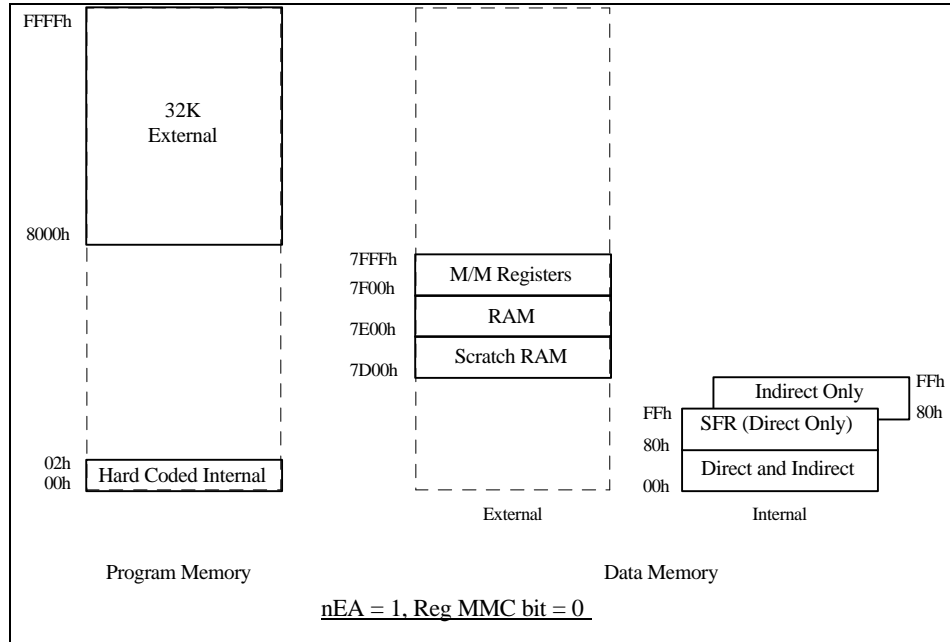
FFFFh

32K
External

8000h

02h
00h
Hard Coded Internal

7FFFh
7F00h
7E00h
7D00h
M/M Registers
RAM
Scratch RAM

External

Indirect Only
FFh
80h

FFh
80h
00h
SFR (Direct Only)
Direct and Indirect

Internal

Program Memory

Data Memory

nEA = 1, Reg MMC bit = 0